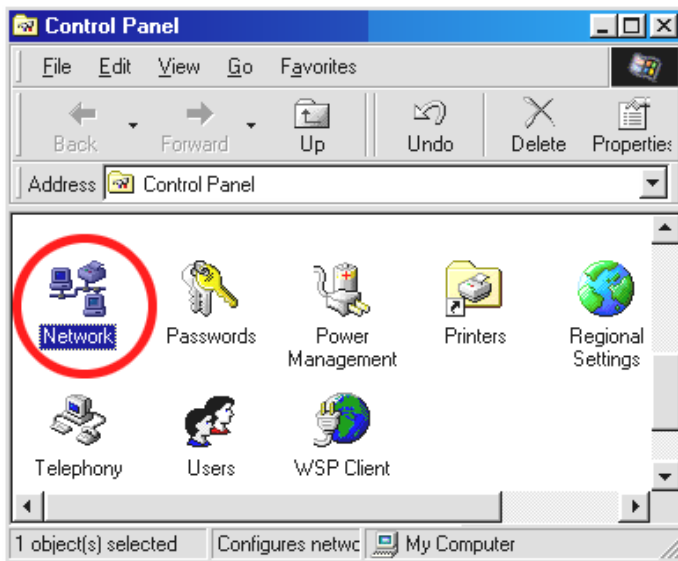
Control Panel

File Edit View Go Favorites

Back Forward Up Undo Delete Properties

Address Control Panel

Network

Passwords

Power Management

Printers

Regional Settings

Telephony

Users

WSP Client

1 object(s) selected

Configures netwc

My Computer